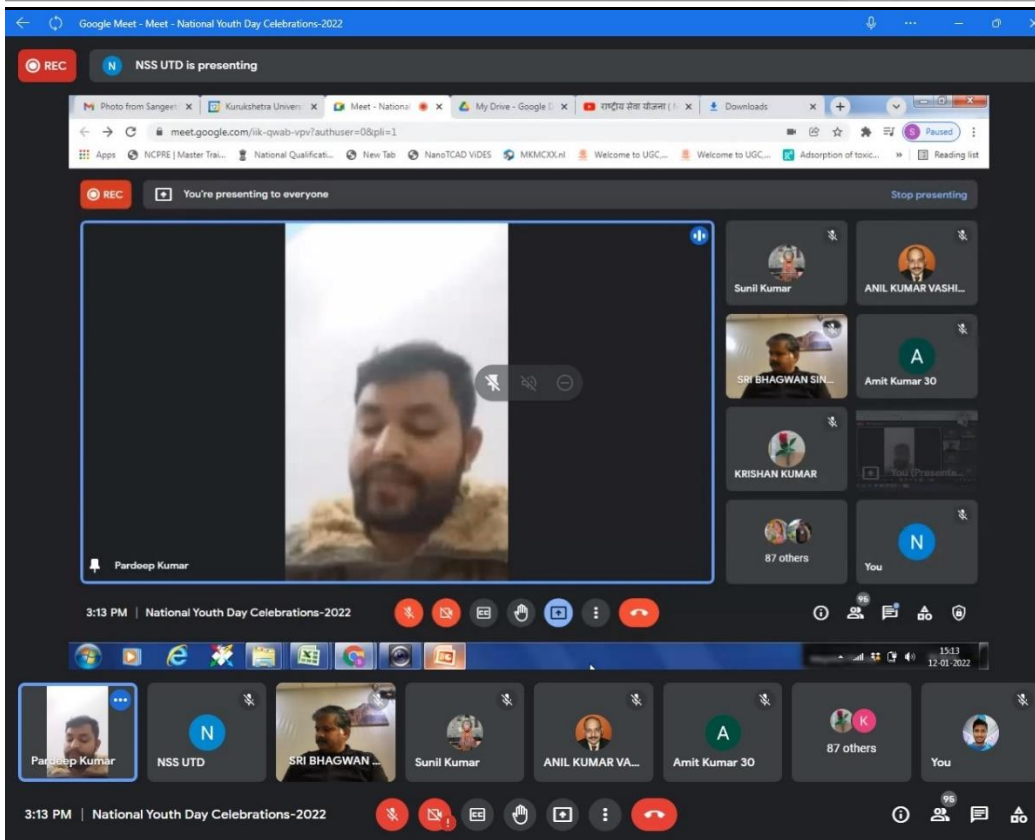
Google Meet - Meet - National Youth Day Celebrations-2022

REC

N NSS UTD is presenting

Photo from Sangeet | Kurukshetra Univers | Meet - National | My Drive - Google D | राष्ट्रीय सेवा योजना | Downloads

meet.google.com/iik-qwab-vpv?authuser=0&pli=1

Paused

Apps NCPRE | Master Trai... National Qualificati... New Tab NanoTCAD ViDES MKMCXX.nl Welcome to UGC,... Welcome to UGC... Adsorption of toxic... » Reading list

REC You're presenting to everyone Stop presenting

Sunil Kumar

ANIL KUMAR VASHI...

SRI BHAGWAN SIN...

A
Amit Kumar 30

KRISHAN KUMAR

You (Presenta...

87 others

N
You

Pardeep Kumar

3:13 PM | National Youth Day Celebrations-2022

95

15:13
12-01-2022

Pardeep Kumar

N
NSS UTD

SRI BHAGWAN ...

Sunil Kumar

ANIL KUMAR VA...

A
Amit Kumar 30

K
87 others

You

3:13 PM | National Youth Day Celebrations-2022

95